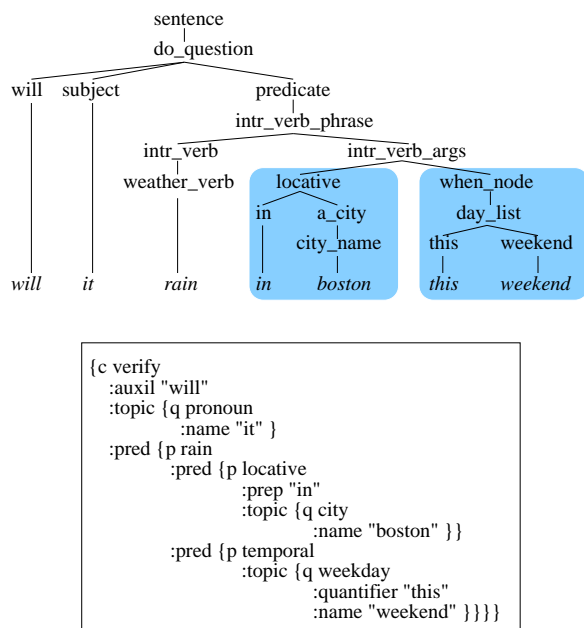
sentence
do_question
will subject predicate
intr_verb_phrase
intr_verb intr_verb_args
weather_verb
locative
in a_city
city_name
when_node
day_list
this weekend

*will* *it* *rain* *in* *boston* *this* *weekend*

{c verify
:auxil "will"
:topic {q pronoun
:name "it" }
:pred {p rain
:pred {p locative
:prep "in"
:topic {q city
:name "boston" }}
:pred {p temporal
:topic {q weekday
:quantifier "this"
:name "weekend" }}}}